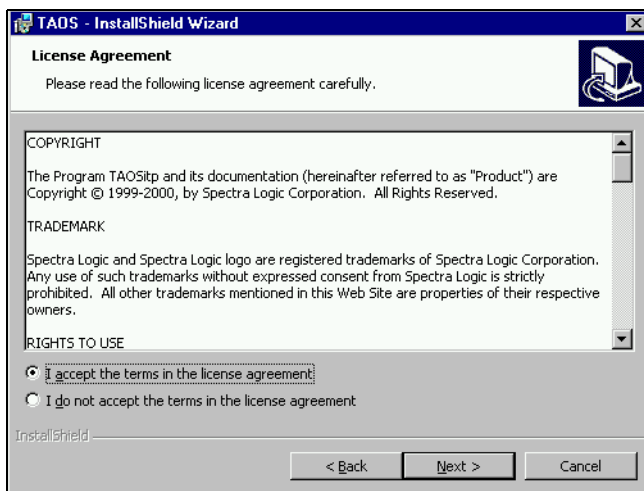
TAOS - InstallShield Wizard

License Agreement

Please read the following license agreement carefully.

COPYRIGHT

The Program TAOSitp and its documentation (hereinafter referred to as "Product") are Copyright © 1999-2000, by Spectra Logic Corporation. All Rights Reserved.

TRADEMARK

Spectra Logic and Spectra Logic logo are registered trademarks of Spectra Logic Corporation. Any use of such trademarks without expressed consent from Spectra Logic is strictly prohibited. All other trademarks mentioned in this Web Site are properties of their respective owners.

RIGHTS TO USE

I accept the terms in the license agreement

I do not accept the terms in the license agreement

InstallShield

< Back

Next >

Cancel